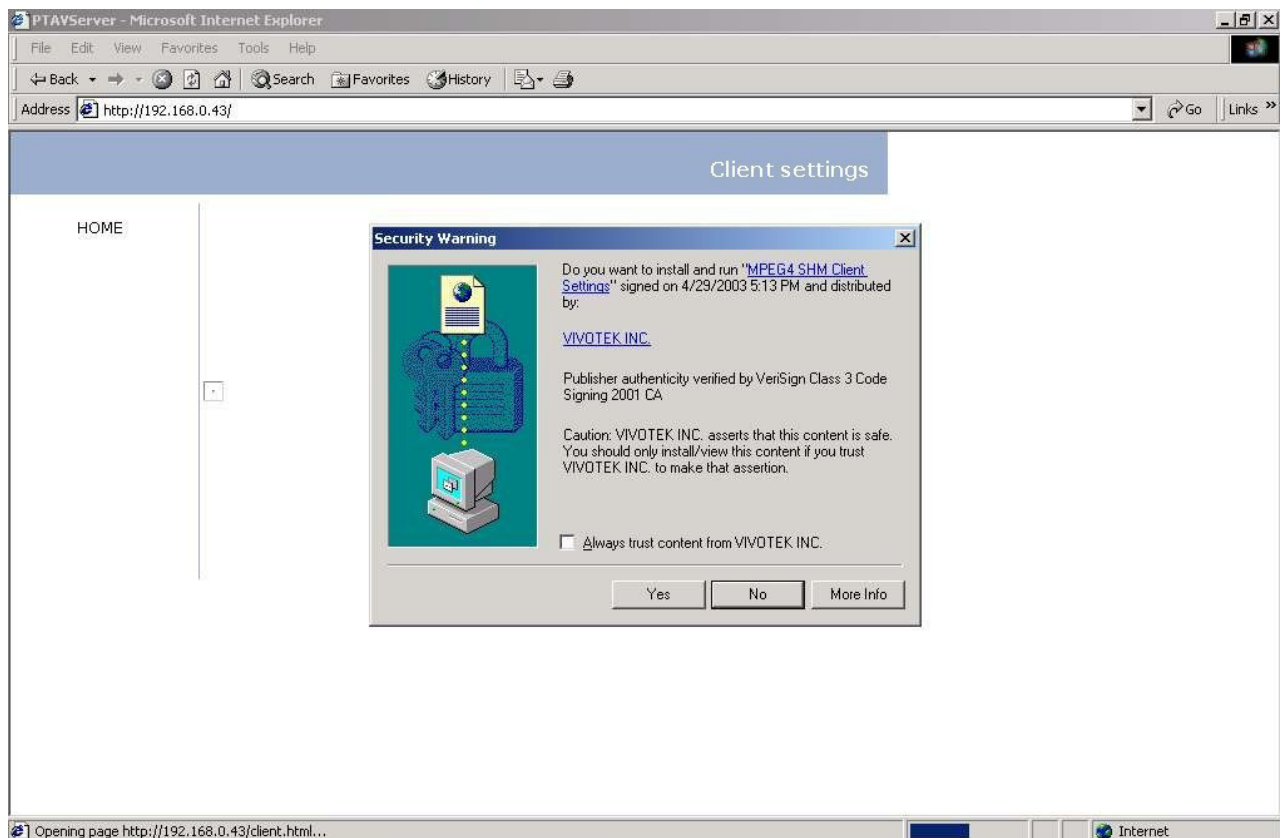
PTAVServer - Microsoft Internet Explorer

File Edit View Favorites Tools Help

Back Search Favorites History

Address http://192.168.0.43/

Go Links »

Client settings

HOME

Security Warning

Do you want to install and run "MPEG4 SHM Client Settings" signed on 4/29/2003 5:13 PM and distributed by:

VIVOTEK INC.

Publisher authenticity verified by VeriSign Class 3 Code Signing 2001 CA

Caution: VIVOTEK INC. asserts that this content is safe. You should only install/view this content if you trust VIVOTEK INC. to make that assertion.

Always trust content from VIVOTEK INC.

Yes No More Info

Opening page http://192.168.0.43/client.html...

Internet